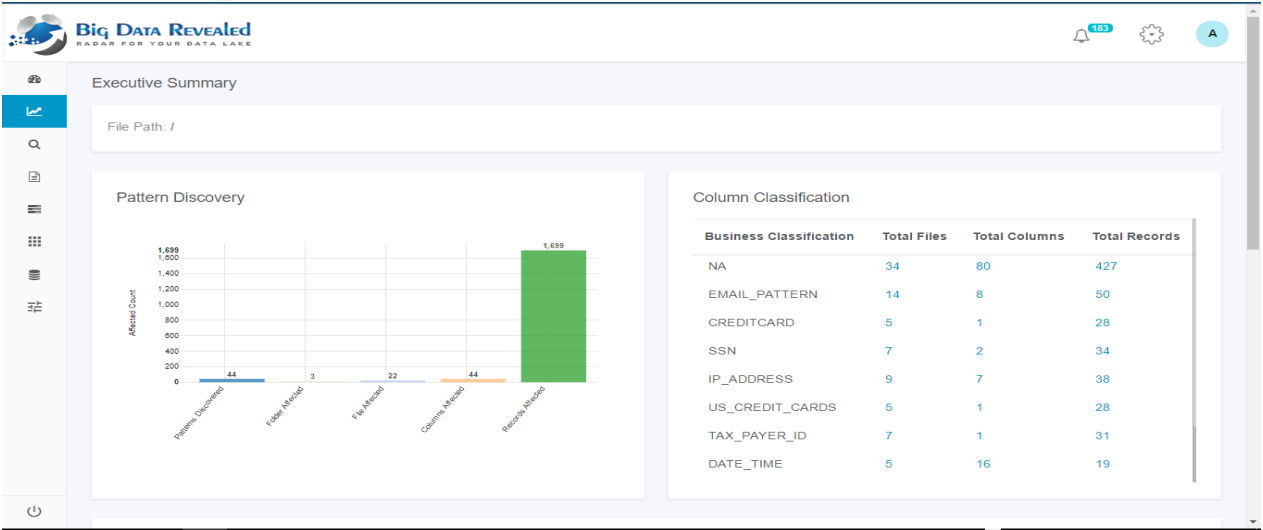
Big Data Revealed
RADAR FOR YOUR DATA LAKE

183

A

Executive Summary

File Path: /

Pattern Discovery

Affected Count

1,699
1,600
1,400
1,200
1,000
800
600
400
200
0

1,699

44

3

22

44

Patterns Discovered

Folder Affected

File Affected

Columns Affected

Records Affected

Column Classification

| Business Classification | Total Files | Total Columns | Total Records |
|---|---|---|---|
| NA | 34 | 80 | 427 |
| EMAIL_PATTERN | 14 | 8 | 50 |
| CREDITCARD | 5 | 1 | 28 |
| SSN | 7 | 2 | 34 |
| IP_ADDRESS | 9 | 7 | 38 |
| US_CREDIT_CARDS | 5 | 1 | 28 |
| TAX_PAYER_ID | 7 | 1 | 31 |
| DATE_TIME | 5 | 16 | 19 |